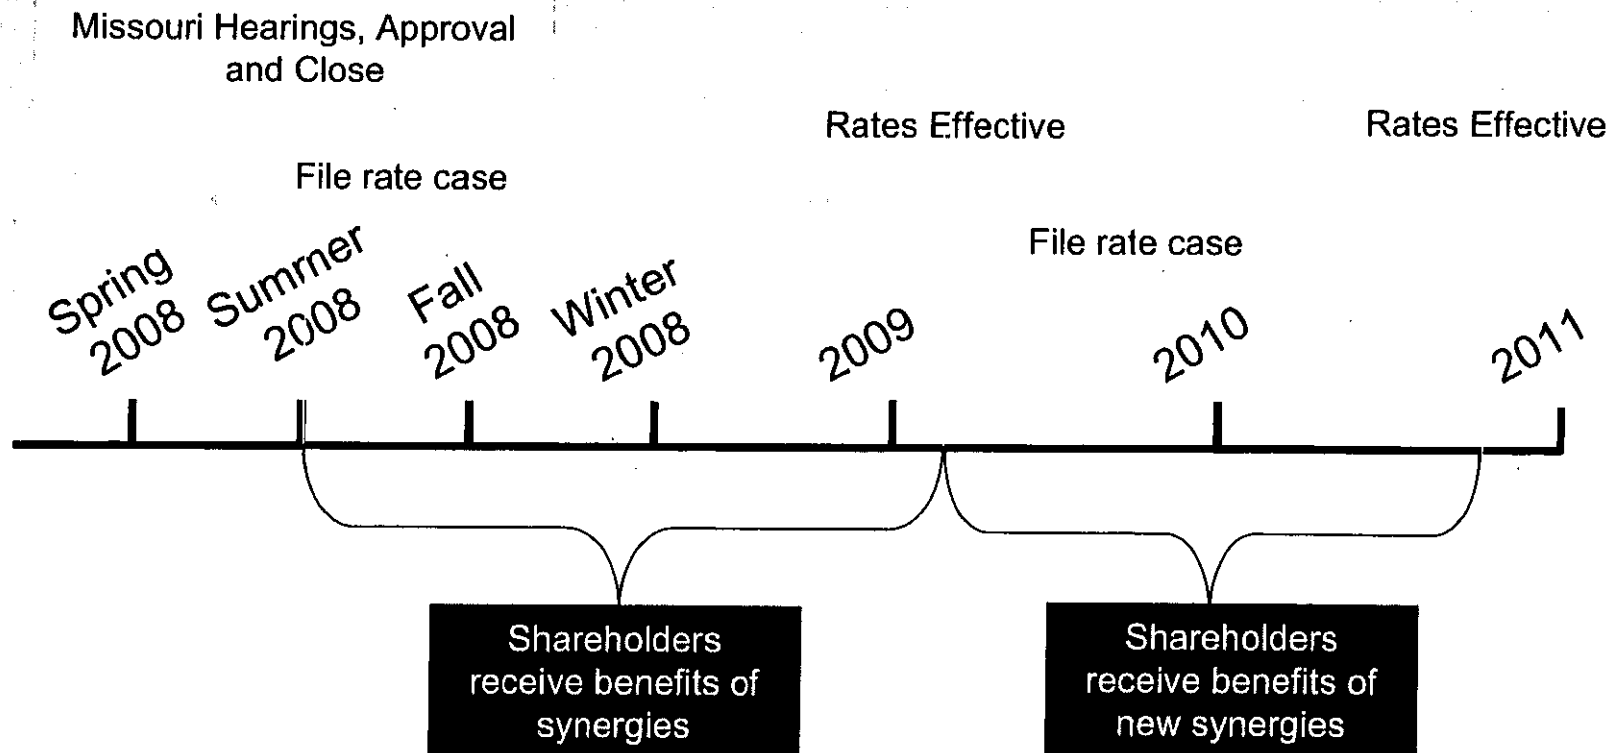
Missouri Hearings, Approval and Close

Rates Effective

Rates Effective

File rate case

File rate case

Spring 2008

Summer 2008

Fall 2008

Winter 2008

2009

2010

2011

Shareholders receive benefits of synergies

Shareholders receive benefits of new synergies